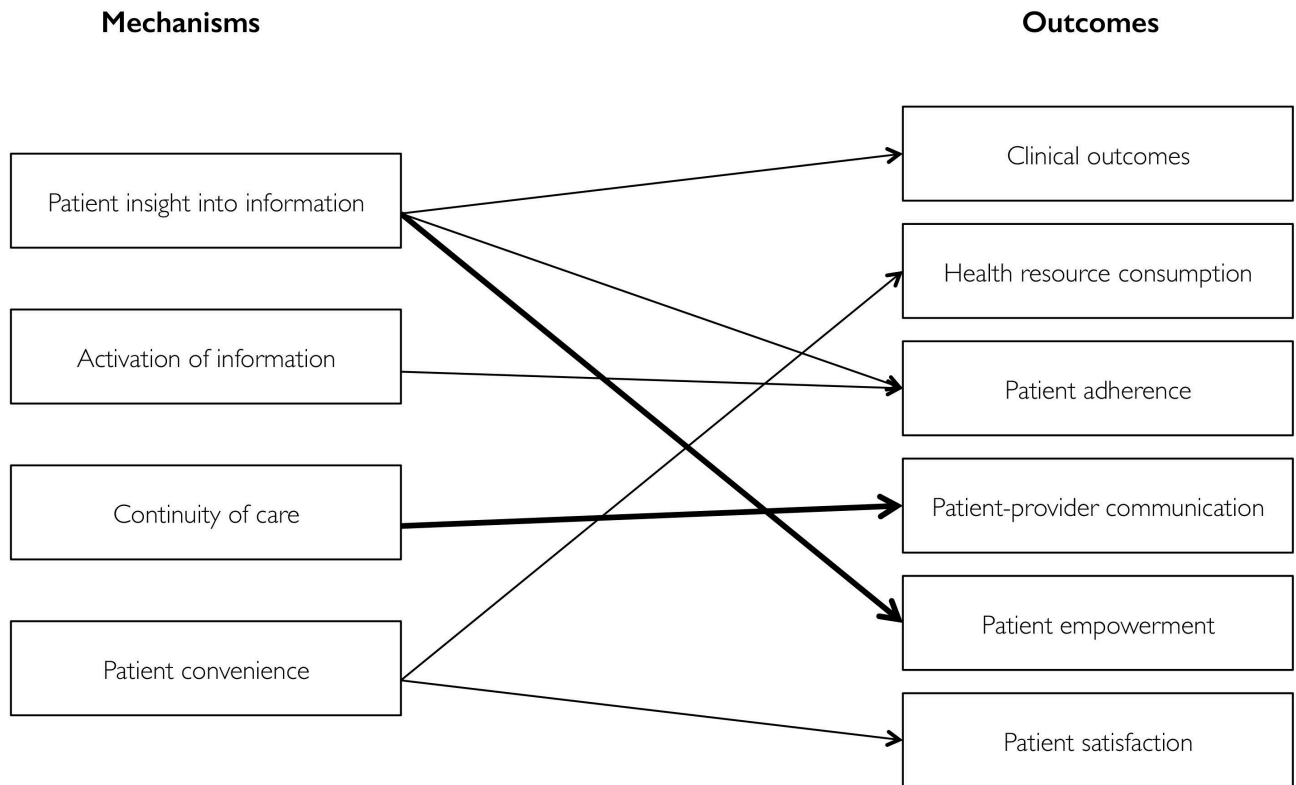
Mechanisms

Outcomes

Patient insight into information

Activation of information

Continuity of care

Patient convenience

Clinical outcomes

Health resource consumption

Patient adherence

Patient-provider communication

Patient empowerment

Patient satisfaction